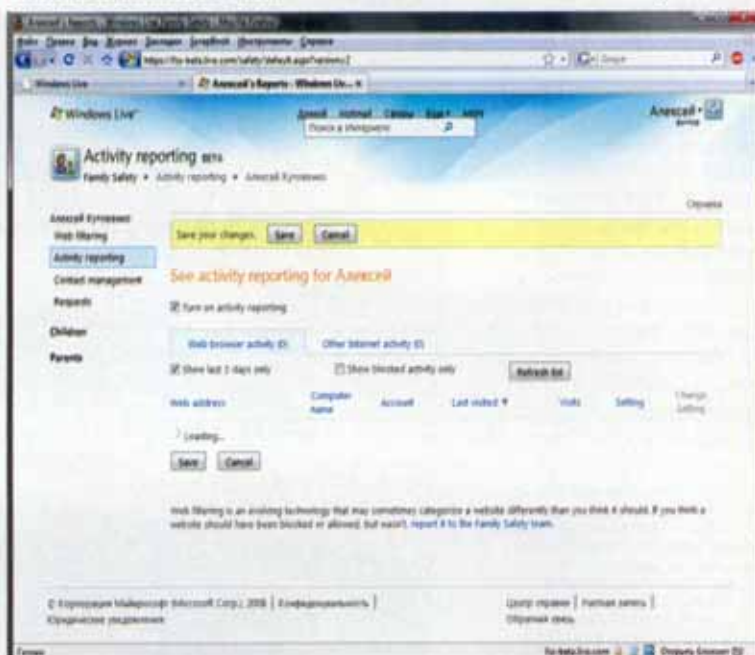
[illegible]
Файл Правка Вид Журнал Закладки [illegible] Инструменты Справка
https://fss.beta.live.com/safety/default.aspx?versions=2
Windows Live
Алексей's Reports - Windows Liv...
Windows Live™
Домой Hotmail Спейсы Еще MSN
Поиск в Интернете
Алексей
Activity reporting BETA
Family Safety ▸ Activity reporting ▸ Алексей Куликович
Справка
Алексей Куликович
Web filtering
Activity reporting
Contact management
Requests
Children
Parents
Save your changes. Save Cancel
See activity reporting for Алексей
Turn on activity reporting
Web browser activity (0)
Other Internet activity (0)
Show last 3 days only
Show blocked activity only
Refresh list
| Web address | Computer name | Account | Last visited ▼ | Visits | Setting | Change Setting |
|---|---|---|---|---|---|---|
Loading...
Save Cancel
Web filtering is an evolving technology that may sometimes categorize a website differently than you think it should. If you think a website should have been blocked or allowed, but wasn't, report it to the Family Safety team.
© Корпорация Майкрософт (Microsoft Corp.), 2008 | Конфиденциальность | Юридические уведомления
Центр справки | Учетная запись | Обратная связь
Готово
fss.beta.live.com